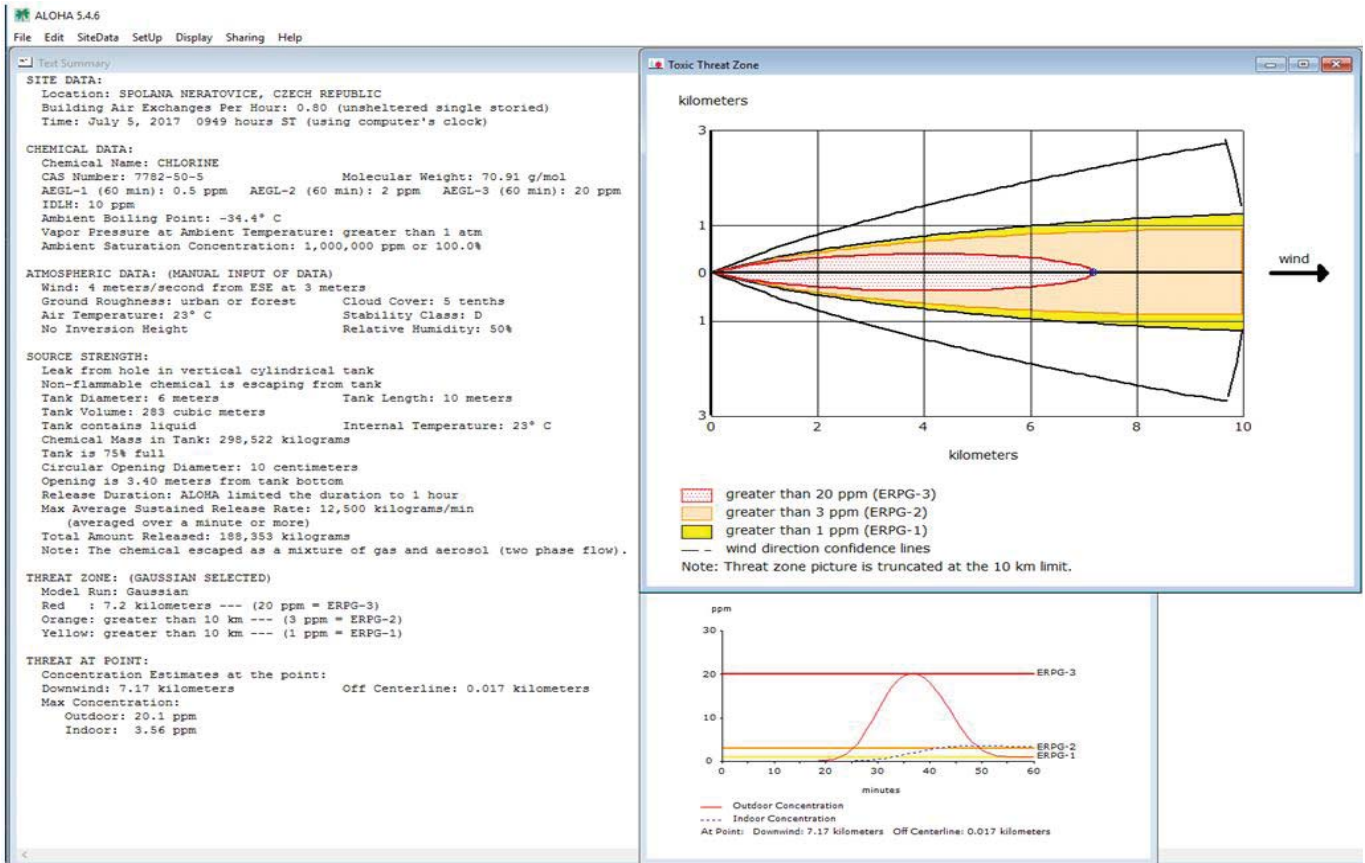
ALOHA 5.4.6

File Edit SiteData SetUp Display Sharing Help

Text Summary

SITE DATA:
Location: SPOLANA NERATOVICE, CZECH REPUBLIC
Building Air Exchanges Per Hour: 0.80 (unsheltered single storied)
Time: July 5, 2017 0949 hours ST (using computer's clock)

CHEMICAL DATA:
Chemical Name: CHLORINE
CAS Number: 7782-50-5 Molecular Weight: 70.91 g/mol
AEGL-1 (60 min): 0.5 ppm AEGL-2 (60 min): 2 ppm AEGL-3 (60 min): 20 ppm
IDLH: 10 ppm
Ambient Boiling Point: -34.4° C
Vapor Pressure at Ambient Temperature: greater than 1 atm
Ambient Saturation Concentration: 1,000,000 ppm or 100.0%

ATMOSPHERIC DATA: (MANUAL INPUT OF DATA)
Wind: 4 meters/second from ESE at 3 meters
Ground Roughness: urban or forest Cloud Cover: 5 tenths
Air Temperature: 23° C Stability Class: D
No Inversion Height Relative Humidity: 50%

SOURCE STRENGTH:
Leak from hole in vertical cylindrical tank
Non-flammable chemical is escaping from tank
Tank Diameter: 6 meters Tank Length: 10 meters
Tank Volume: 283 cubic meters
Tank contains liquid Internal Temperature: 23° C
Chemical Mass in Tank: 298,522 kilograms
Tank is 75% full
Circular Opening Diameter: 10 centimeters
Opening is 3.40 meters from tank bottom
Release Duration: ALOHA limited the duration to 1 hour
Max Average Sustained Release Rate: 12,500 kilograms/min
(averaged over a minute or more)
Total Amount Released: 188,353 kilograms
Note: The chemical escaped as a mixture of gas and aerosol (two phase flow).

THREAT ZONE: (GAUSSIAN SELECTED)
Model Run: Gaussian
Red : 7.2 kilometers --- (20 ppm = ERPG-3)
Orange: greater than 10 km --- (3 ppm = ERPG-2)
Yellow: greater than 10 km --- (1 ppm = ERPG-1)

THREAT AT POINT:
Concentration Estimates at the point:
Downwind: 7.17 kilometers Off Centerline: 0.017 kilometers
Max Concentration:
Outdoor: 20.1 ppm
Indoor: 3.56 ppm

Toxic Threat Zone

kilometers
3
1
0
1
3
0 2 4 6 8 10
kilometers
wind

greater than 20 ppm (ERPG-3)
greater than 3 ppm (ERPG-2)
greater than 1 ppm (ERPG-1)
wind direction confidence lines
Note: Threat zone picture is truncated at the 10 km limit.

ppm
30
20
10
0
0 10 20 30 40 50 60
minutes
ERPG-3
ERPG-2
ERPG-1
Outdoor Concentration
Indoor Concentration
At Point: Downwind: 7.17 kilometers Off Centerline: 0.017 kilometers